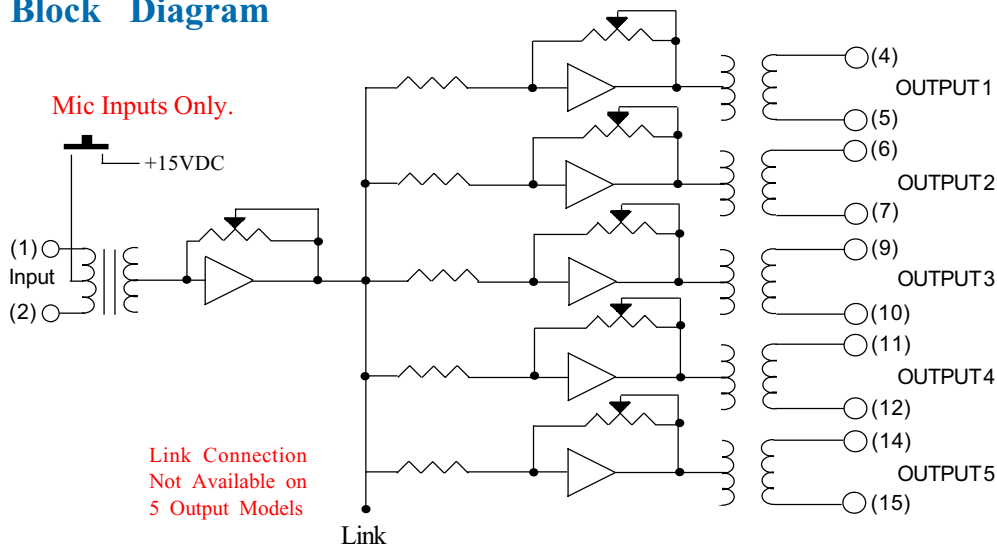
Block Diagram

Mic Inputs Only.

+15VDC

(1)
Input
(2)

(4)
OUTPUT 1
(5)

(6)
OUTPUT 2
(7)

(9)
OUTPUT 3
(10)

(11)
OUTPUT 4
(12)

(14)
OUTPUT 5
(15)

Link Connection Not Available on 5 Output Models

Link